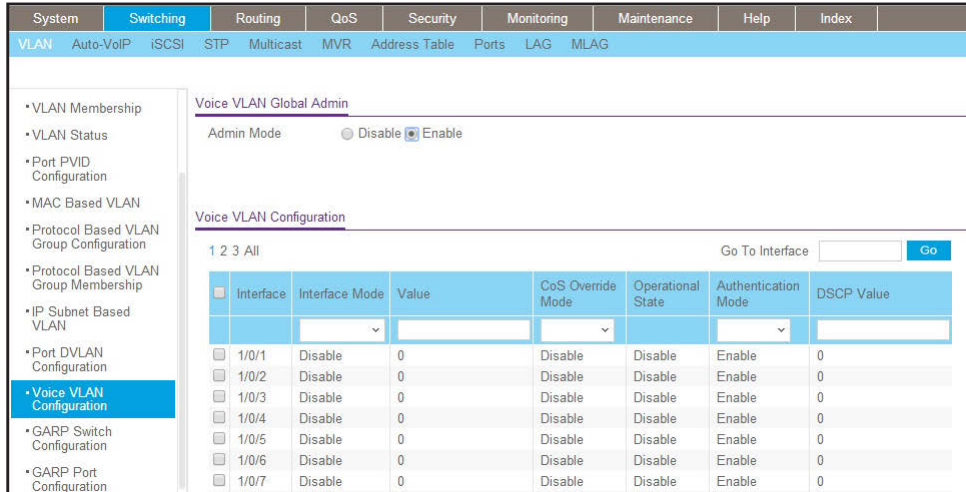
System | Switching | Routing | QoS | Security | Monitoring | Maintenance | Help | Index

VLAN | Auto-VoIP | iSCSI | STP | Multicast | MVR | Address Table | Ports | LAG | MLAG

• VLAN Membership
• VLAN Status
• Port PVID Configuration
• MAC Based VLAN
• Protocol Based VLAN Group Configuration
• Protocol Based VLAN Group Membership
• IP Subnet Based VLAN
• Port DVLAN Configuration
• Voice VLAN Configuration
• GARP Switch Configuration
• GARP Port Configuration

Voice VLAN Global Admin

Admin Mode Disable Enable

Voice VLAN Configuration

1 2 3 All

Go To Interface Go

| | Interface | Interface Mode | Value | CoS Override Mode | Operational State | Authentication Mode | DSCP Value |
|---|---|---|---|---|---|---|---|
| | | | | | | | |
| | 1/0/1 | Disable | 0 | Disable | Disable | Enable | 0 |
| | 1/0/2 | Disable | 0 | Disable | Disable | Enable | 0 |
| | 1/0/3 | Disable | 0 | Disable | Disable | Enable | 0 |
| | 1/0/4 | Disable | 0 | Disable | Disable | Enable | 0 |
| | 1/0/5 | Disable | 0 | Disable | Disable | Enable | 0 |
| | 1/0/6 | Disable | 0 | Disable | Disable | Enable | 0 |
| | 1/0/7 | Disable | 0 | Disable | Disable | Enable | 0 |